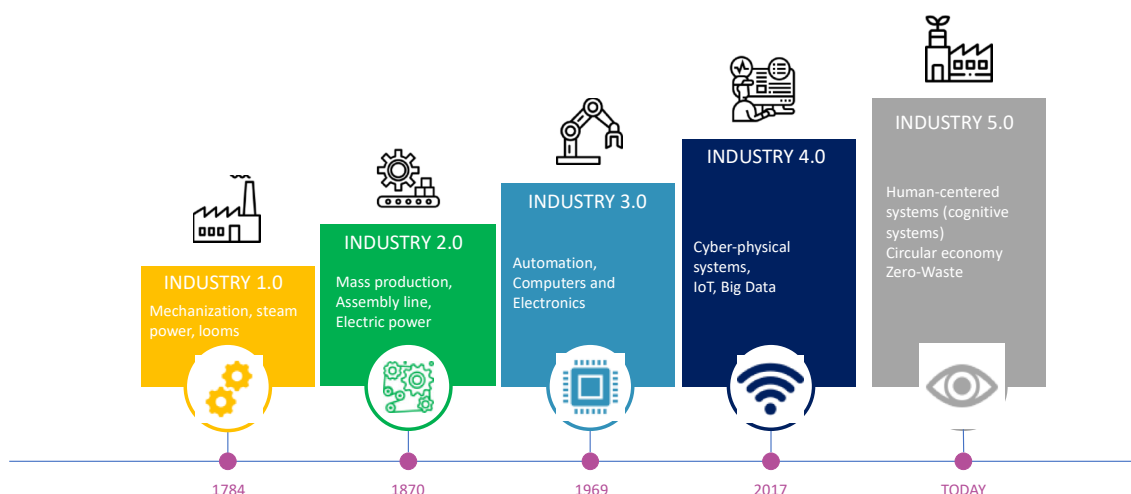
INDUSTRY 1.0
Mechanization, steam power, looms

INDUSTRY 2.0
Mass production, Assembly line, Electric power

INDUSTRY 3.0
Automation, Computers and Electronics

INDUSTRY 4.0
Cyber-physical systems, IoT, Big Data

INDUSTRY 5.0
Human-centered systems (cognitive systems)
Circular economy
Zero-Waste

1784
1870
1969
2017
TODAY